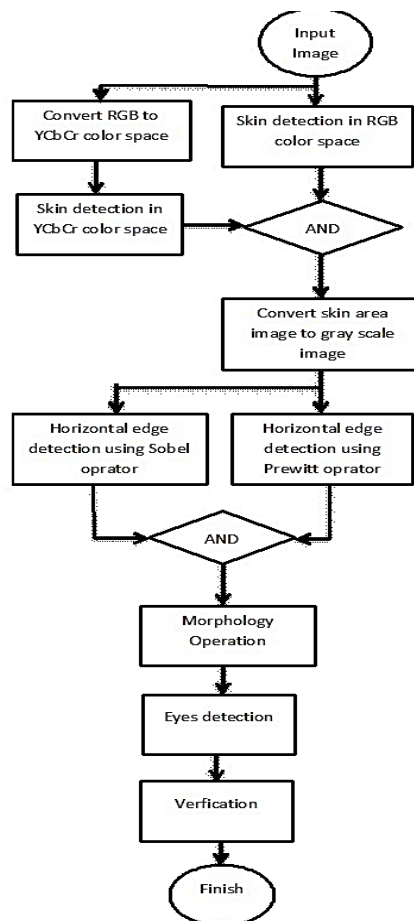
Input Image

Convert RGB to YCbCr color space

Skin detection in RGB color space

Skin detection in YCbCr color space

AND

Convert skin area image to gray scale image

Horizontal edge detection using Sobel oprator

Horizontal edge detection using Prewitt oprator

AND

Morphology Operation

Eyes detection

Verfication

Finish